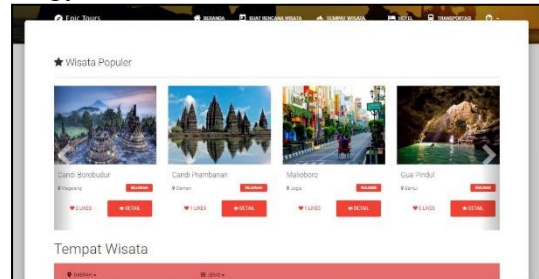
Epic Tours
BERANDA
BUAT RENCANA WISATA
SUMPAH WISATA
HOTEL
TRANSPORTASI

Wisata Populer

Candi Borobudur
Magelang
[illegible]
0 LIKES
DETAIL

Candi Prambanan
Sleman
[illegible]
1 LIKES
DETAIL

Malioboro
Jogja
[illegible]
1 LIKES
DETAIL

Gua Pindul
Gunung
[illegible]
0 LIKES
DETAIL

Tempat Wisata

DAERAH
JENIS